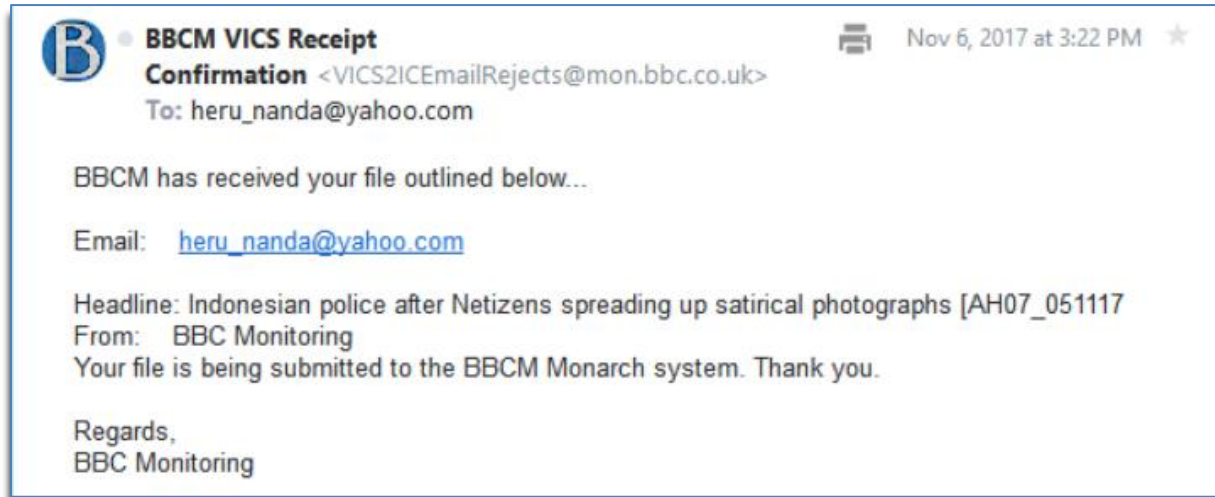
B

BBCM VICS Receipt Confirmation <VICS2ICEmailRejects@mon.bbc.co.uk>
To: heru_nanda@yahoo.com

Nov 6, 2017 at 3:22 PM

BBCM has received your file outlined below...

Email: heru_nanda@yahoo.com

Headline: Indonesian police after Netizens spreading up satirical photographs [AH07_051117
From: BBC Monitoring
Your file is being submitted to the BBCM Monarch system. Thank you.

Regards,
BBC Monitoring